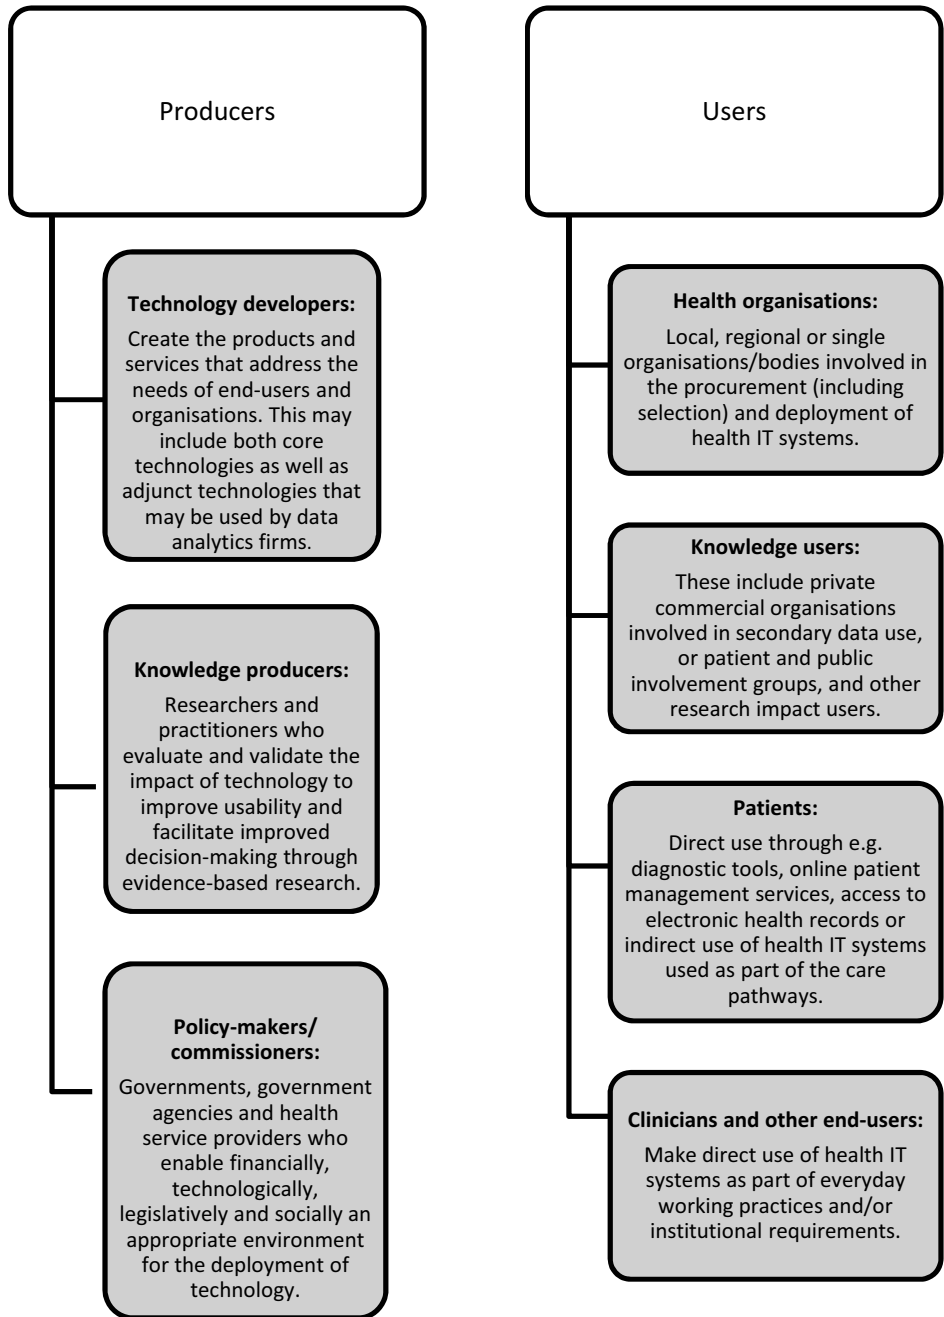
Producers

Technology developers:
Create the products and services that address the needs of end-users and organisations. This may include both core technologies as well as adjunct technologies that may be used by data analytics firms.

Knowledge producers:
Researchers and practitioners who evaluate and validate the impact of technology to improve usability and facilitate improved decision-making through evidence-based research.

Policy-makers/ commissioners:
Governments, government agencies and health service providers who enable financially, technologically, legislatively and socially an appropriate environment for the deployment of technology.

Users

Health organisations:
Local, regional or single organisations/bodies involved in the procurement (including selection) and deployment of health IT systems.

Knowledge users:
These include private commercial organisations involved in secondary data use, or patient and public involvement groups, and other research impact users.

Patients:
Direct use through e.g. diagnostic tools, online patient management services, access to electronic health records or indirect use of health IT systems used as part of the care pathways.

Clinicians and other end-users:
Make direct use of health IT systems as part of everyday working practices and/or institutional requirements.